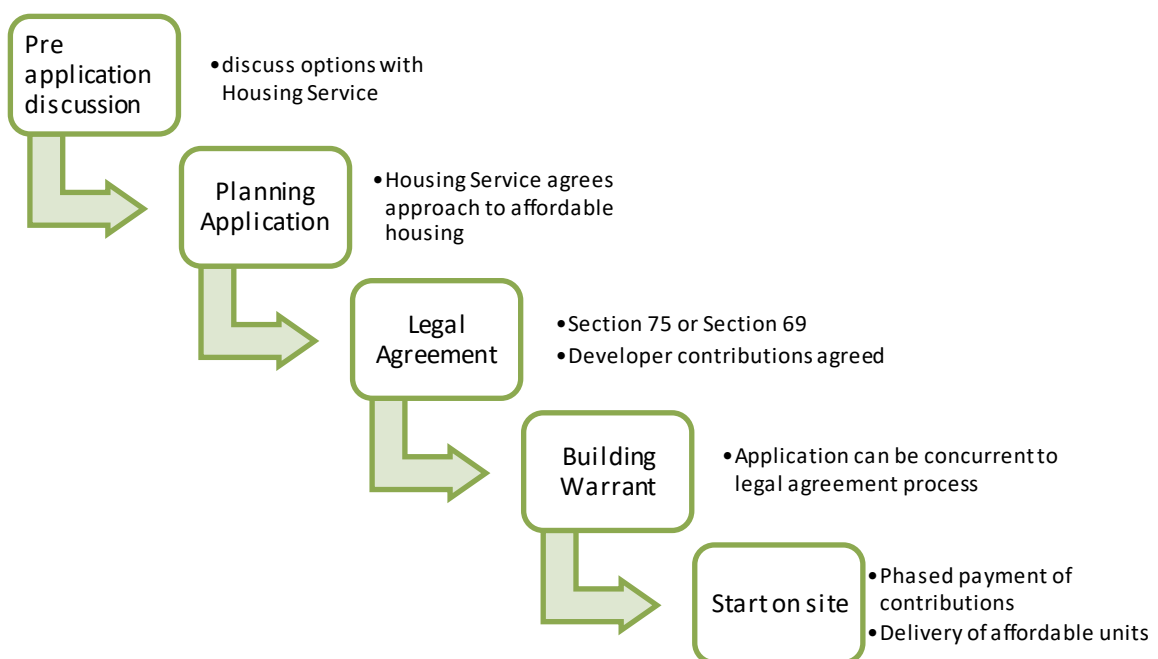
Pre application discussion

• discuss options with Housing Service

Planning Application

• Housing Service agrees approach to affordable housing

Legal Agreement

• Section 75 or Section 69
• Developer contributions agreed

Building Warrant

• Application can be concurrent to legal agreement process

Start on site

• Phased payment of contributions
• Delivery of affordable units